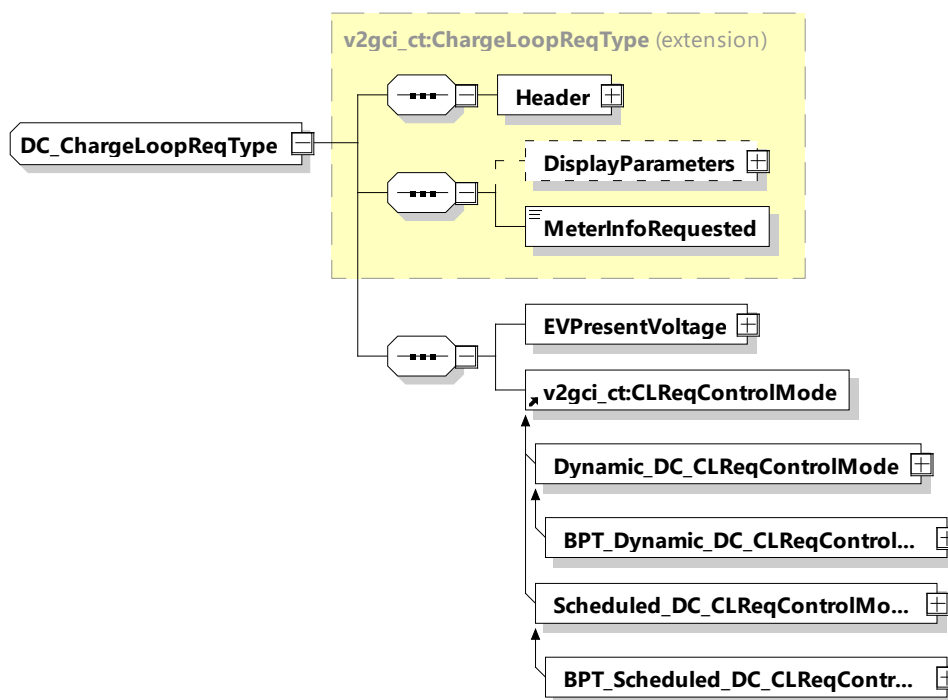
v2gci_ct:ChargeLoopReqType (extension)

DC_ChargeLoopReqType

Header

DisplayParameters

MeterInfoRequested

EVPresentVoltage

v2gci_ct:CLReqControlMode

Dynamic_DC_CLReqControlMode

BPT_Dynamic_DC_CLReqControl...

Scheduled_DC_CLReqControlMo...

BPT_Scheduled_DC_CLReqContr...